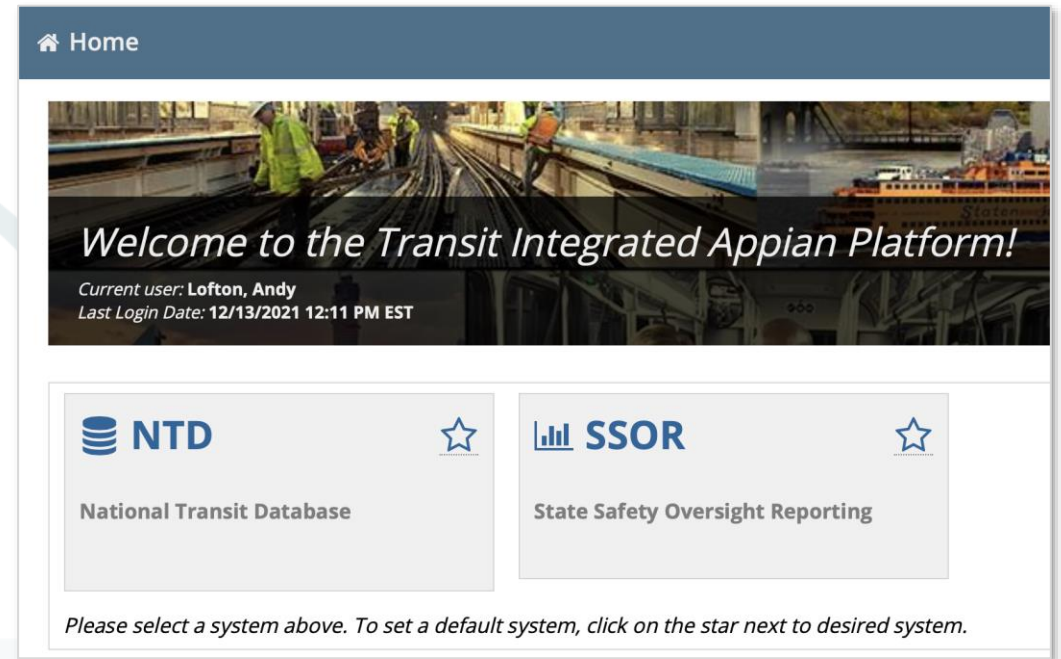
Home

Welcome to the Transit Integrated Appian Platform!

Current user: Lofton, Andy
Last Login Date: 12/13/2021 12:11 PM EST

NTD

National Transit Database

SSOR

State Safety Oversight Reporting

Please select a system above. To set a default system, click on the star next to desired system.